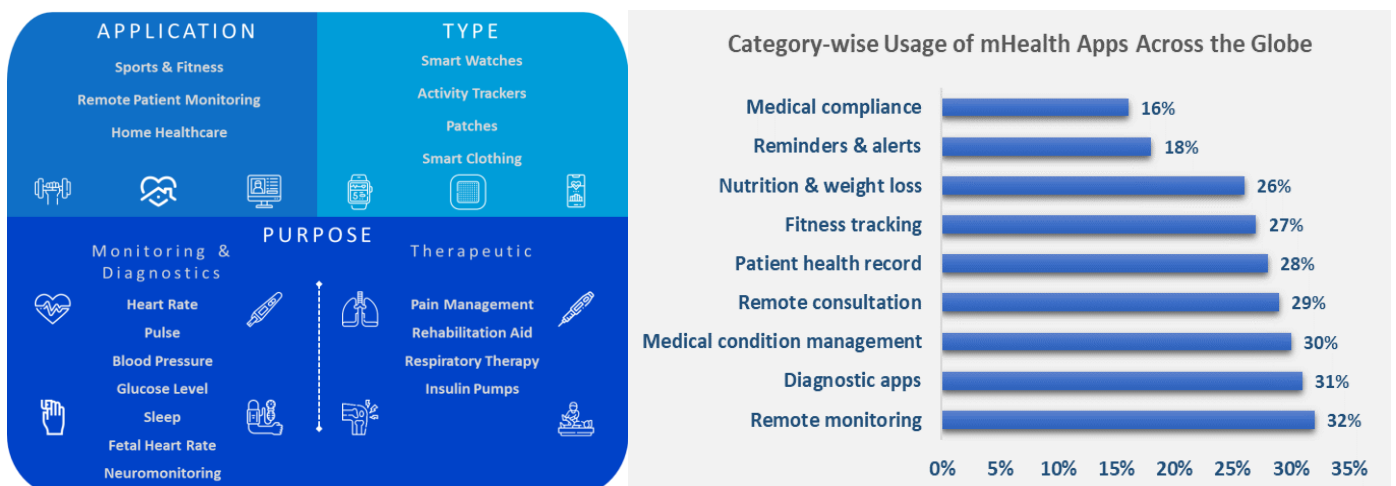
APPLICATION

Sports & Fitness

Remote Patient Monitoring

Home Healthcare

TYPE

Smart Watches

Activity Trackers

Patches

Smart Clothing

PURPOSE

Monitoring & Diagnostics

Heart Rate

Pulse

Blood Pressure

Glucose Level

Sleep

Fetal Heart Rate

Neuromonitoring

Therapeutic

Pain Management

Rehabilitation Aid

Respiratory Therapy

Insulin Pumps

Category-wise Usage of mHealth Apps Across the Globe

| Category | Usage |
|---|---|
| Medical compliance | 16% |
| Reminders & alerts | 18% |
| Nutrition & weight loss | 26% |
| Fitness tracking | 27% |
| Patient health record | 28% |
| Remote consultation | 29% |
| Medical condition management | 30% |
| Diagnostic apps | 31% |
| Remote monitoring | 32% |

0% 5% 10% 15% 20% 25% 30% 35%